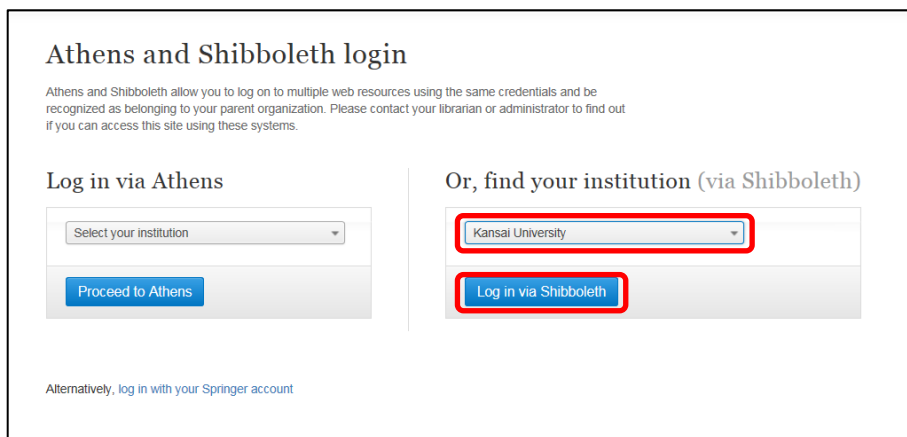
Athens and Shibboleth login

Athens and Shibboleth allow you to log on to multiple web resources using the same credentials and be recognized as belonging to your parent organization. Please contact your librarian or administrator to find out if you can access this site using these systems.

Log in via Athens

Select your institution

Proceed to Athens

Or, find your institution (via Shibboleth)

Kansai University

Log in via Shibboleth

Alternatively, log in with your Springer account